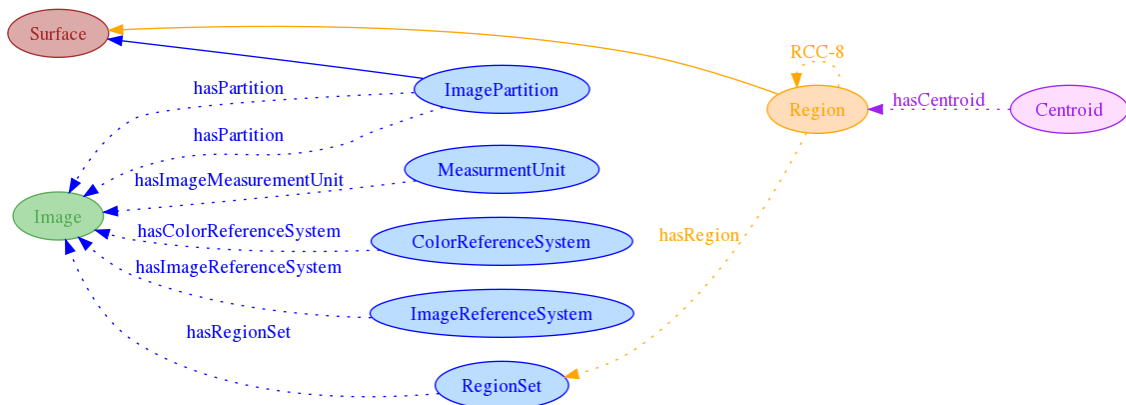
Surface

RCC-8

hasPartition

ImagePartition

Region

hasCentroid

Centroid

hasPartition

MeasurmentUnit

hasImageMeasurementUnit

Image

hasColorReferenceSystem

ColorReferenceSystem

hasRegion

hasImageReferenceSystem

ImageReferenceSystem

hasRegionSet

RegionSet